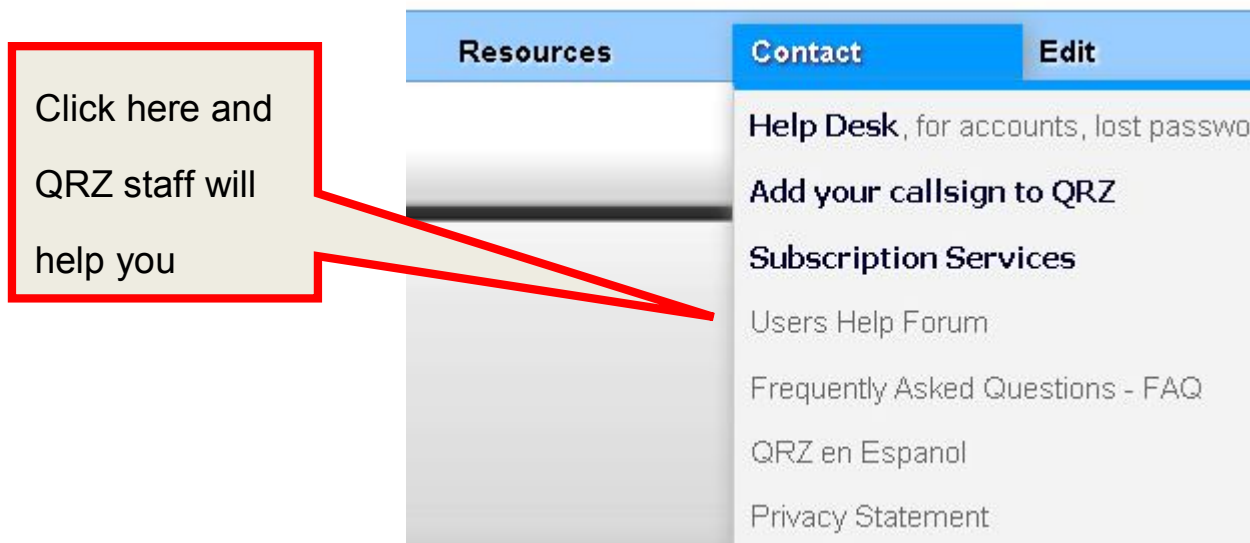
Click here and QRZ staff will help you

Resources
Contact
Edit

Help Desk, for accounts, lost passwo
Add your callsign to QRZ
Subscription Services
Users Help Forum
Frequently Asked Questions - FAQ
QRZ en Espanol
Privacy Statement